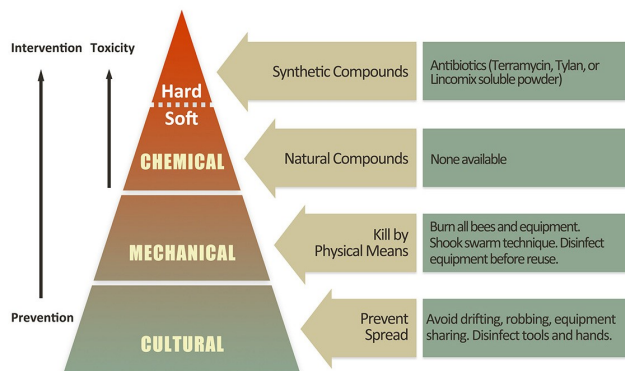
Intervention Toxicity

Prevention

Hard
Soft
CHEMICAL

MECHANICAL

CULTURAL

Synthetic Compounds

Antibiotics (Terramycin, Tylan, or Lincomix soluble powder)

Natural Compounds

None available

Kill by Physical Means

Burn all bees and equipment. Shook swarm technique. Disinfect equipment before reuse.

Prevent Spread

Avoid drifting, robbing, equipment sharing. Disinfect tools and hands.